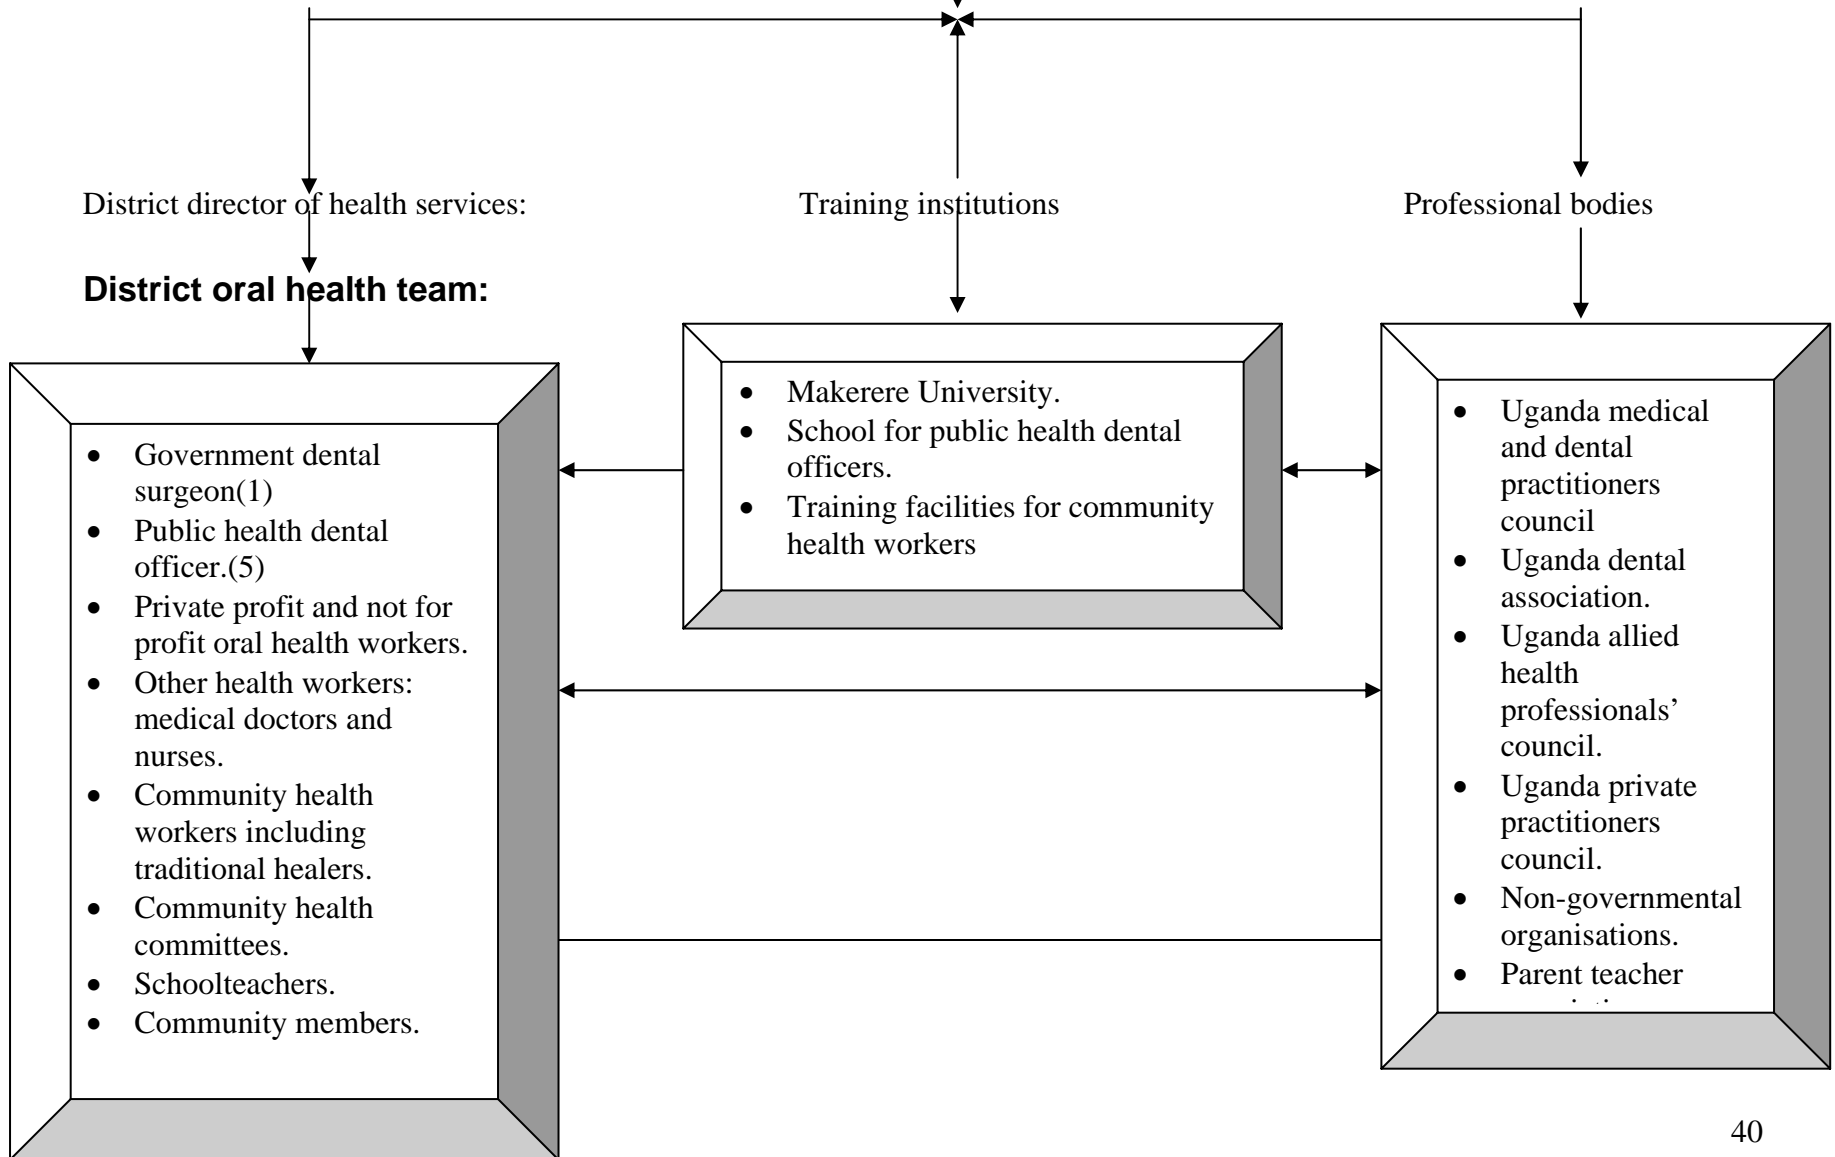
District director of health services:

Training institutions

Professional bodies

**District oral health team:**

- Government dental surgeon(1)
- Public health dental officer.(5)
- Private profit and not for profit oral health workers.
- Other health workers: medical doctors and nurses.
- Community health workers including traditional healers.
- Community health committees.
- Schoolteachers.
- Community members.

- Makerere University.
- School for public health dental officers.
- Training facilities for community health workers

- Uganda medical and dental practitioners council
- Uganda dental association.
- Uganda allied health professionals' council.
- Uganda private practitioners council.
- Non-governmental organisations.
- Parent teacher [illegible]

40